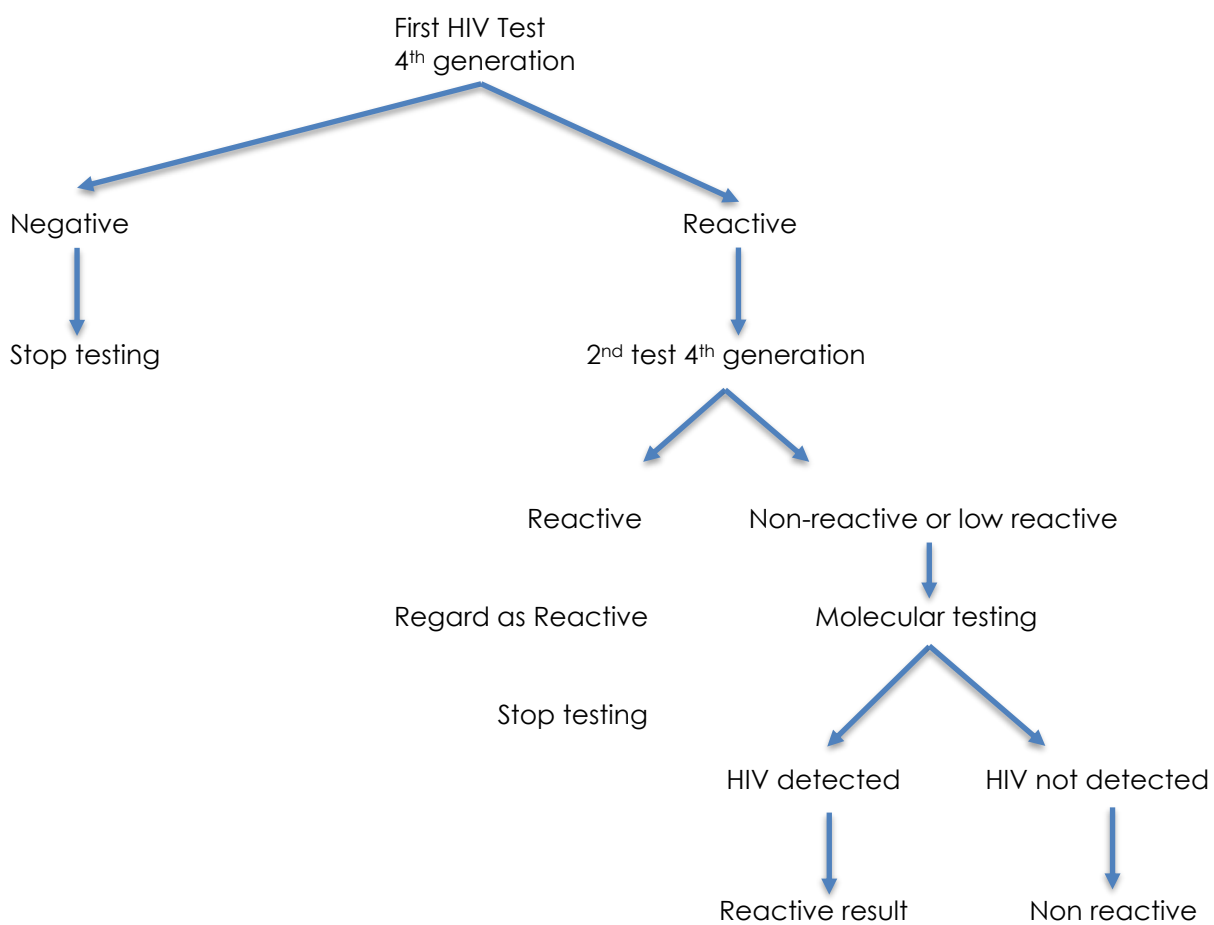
First HIV Test
4$^{th}$ generation

Negative

Stop testing

Reactive

2$^{nd}$ test 4$^{th}$ generation

Reactive

Regard as Reactive

Stop testing

Non-reactive or low reactive

Molecular testing

HIV detected

Reactive result

HIV not detected

Non reactive